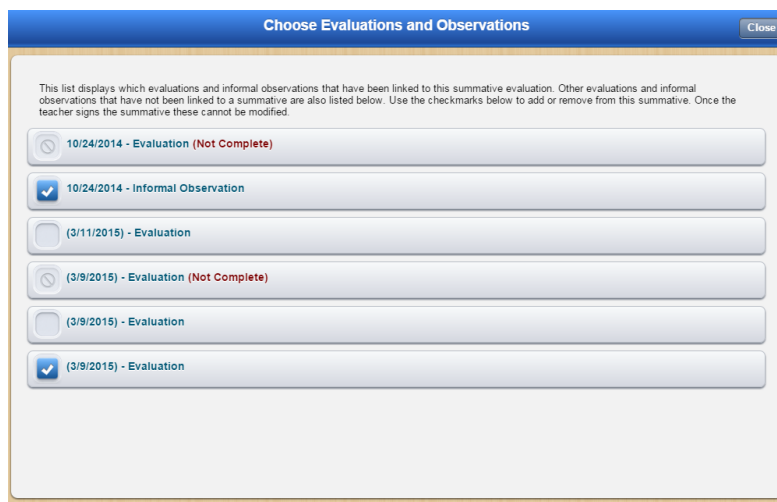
Choose Evaluations and Observations

Close

This list displays which evaluations and informal observations that have been linked to this summative evaluation. Other evaluations and informal observations that have not been linked to a summative are also listed below. Use the checkmarks below to add or remove from this summative. Once the teacher signs the summative these cannot be modified.

10/24/2014 - Evaluation (Not Complete)

10/24/2014 - Informal Observation

(3/11/2015) - Evaluation

(3/9/2015) - Evaluation (Not Complete)

(3/9/2015) - Evaluation

(3/9/2015) - Evaluation